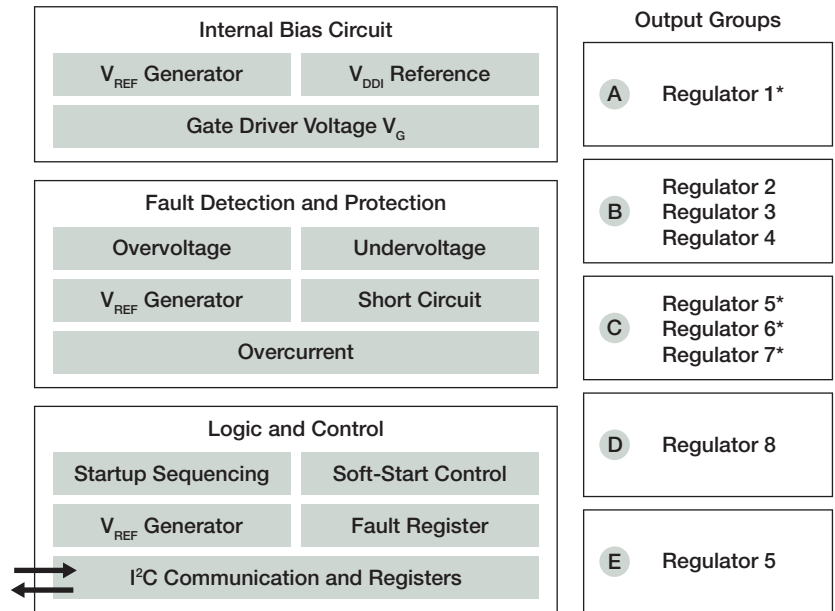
Internal Bias Circuit

$V_{REF}$ Generator

$V_{DDI}$ Reference

Gate Driver Voltage $V_G$

Fault Detection and Protection

Overvoltage

Undervoltage

$V_{REF}$ Generator

Short Circuit

Overcurrent

Logic and Control

Startup Sequencing

Soft-Start Control

$V_{REF}$ Generator

Fault Register

$I^2C$ Communication and Registers

Output Groups

A Regulator 1*

B Regulator 2
Regulator 3
Regulator 4

C Regulator 5*
Regulator 6*
Regulator 7*

D Regulator 8

E Regulator 5